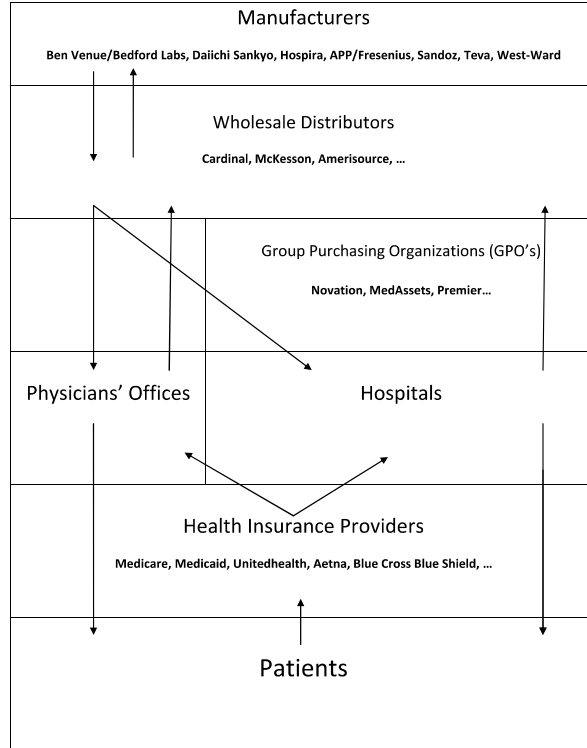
Manufacturers

Ben Venue/Bedford Labs, Daiichi Sankyo, Hospira, APP/Fresenius, Sandoz, Teva, West-Ward

Wholesale Distributors

Cardinal, McKesson, Amerisource, …

Group Purchasing Organizations (GPO's)

Novation, MedAssets, Premier…

Physicians' Offices

Hospitals

Health Insurance Providers

Medicare, Medicaid, Unitedhealth, Aetna, Blue Cross Blue Shield, …

Patients